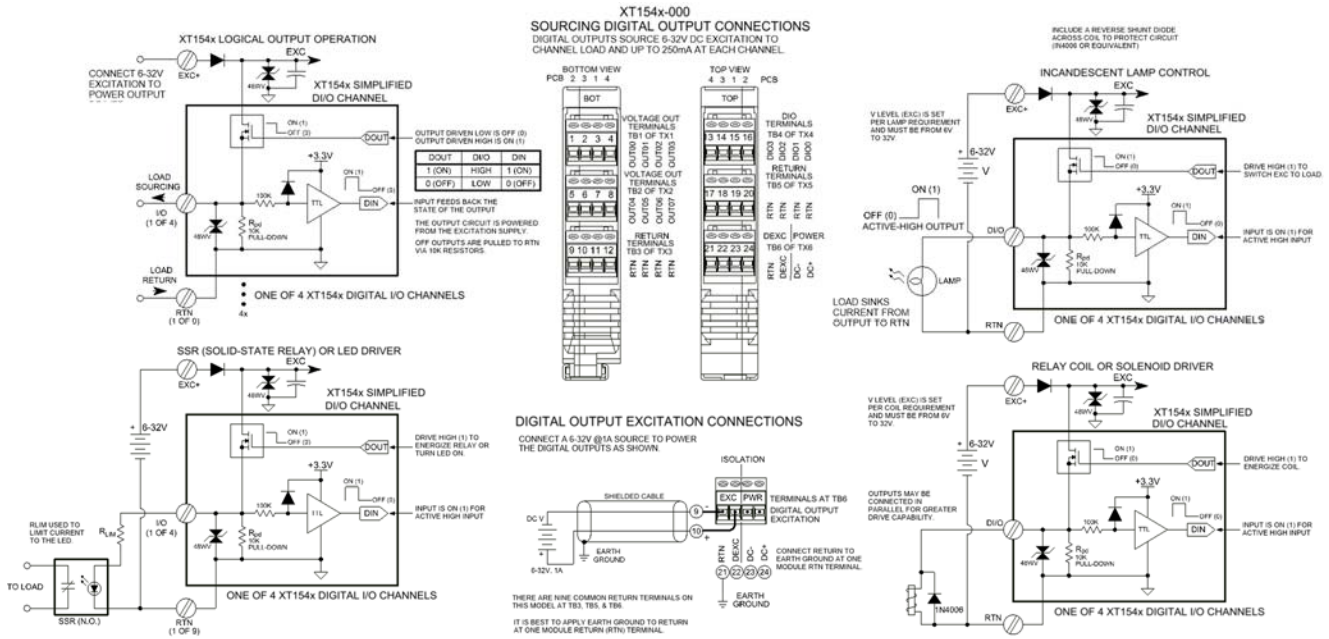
XT154x-000
SOURCING DIGITAL OUTPUT CONNECTIONS
DIGITAL OUTPUTS SOURCE 6-32V DC EXCITATION TO CHANNEL LOAD AND UP TO 250mA AT EACH CHANNEL.

XT154x LOGICAL OUTPUT OPERATION

CONNECT 6-32V EXCITATION TO POWER OUTPUT

EXC+
EXC
48WV
XT154x SIMPLIFIED DI/O CHANNEL
ON (1)
OFF (0)
DOUT
OUTPUT DRIVEN LOW IS OFF (0)
OUTPUT DRIVEN HIGH IS ON (1)

| DOUT | DI/O | DIN |
|---|---|---|
| 1 (ON) | HIGH | 1 (ON) |
| 0 (OFF) | LOW | 0 (OFF) |

+3.3V
100K
ON (1)
OFF (0)
TTL
DIN
INPUT FEEDS BACK THE STATE OF THE OUTPUT
THE OUTPUT CIRCUIT IS POWERED FROM THE EXCITATION SUPPLY.
OFF OUTPUTS ARE PULLED TO RTN VIA 10K RESISTORS.
LOAD SOURCING
I/O (1 OF 4)
48WV
Rpd 10K PULL-DOWN
LOAD RETURN
RTN (1 OF 0)
4x
ONE OF 4 XT154x DIGITAL I/O CHANNELS

BOTTOM VIEW
PCB 2 3 1 4
BOT
VOLTAGE OUT TERMINALS TB1 OF TX1
1 2 3 4
OUT00 OUT01 OUT02 OUT03
VOLTAGE OUT TERMINALS TB2 OF TX2
5 6 7 8
OUT04 OUT05 OUT06 OUT07
RETURN TERMINALS TB3 OF TX3
9 10 11 12
RTN RTN RTN RTN

TOP VIEW
4 3 1 2 PCB
TOP
DIO TERMINALS TB4 OF TX4
13 14 15 16
DIO3 DIO2 DIO1 DIO0
RETURN TERMINALS TB5 OF TX5
17 18 19 20
RTN RTN RTN RTN
DEXC POWER TB6 OF TX6
21 22 23 24
RTN DEXC DC- DC+

INCLUDE A REVERSE SHUNT DIODE ACROSS COIL TO PROTECT CIRCUIT (IN4006 OR EQUIVALENT)

INCANDESCENT LAMP CONTROL
EXC+
EXC
48WV
V LEVEL (EXC) IS SET PER LAMP REQUIREMENT AND MUST BE FROM 6V TO 32V.
XT154x SIMPLIFIED DI/O CHANNEL
+ 6-32V
V
ON (1)
OFF (0)
DOUT
DRIVE HIGH (1) TO SWITCH EXC TO LOAD.
ON (1)
OFF (0) ACTIVE-HIGH OUTPUT
+3.3V
DI/O
100K
TTL
ON (1)
OFF (0)
DIN
INPUT IS ON (1) FOR ACTIVE HIGH INPUT
48WV
Rpd 10K PULL-DOWN
LAMP
LOAD SINKS CURRENT FROM OUTPUT TO RTN
RTN
ONE OF 4 XT154x DIGITAL I/O CHANNELS

SSR (SOLID-STATE RELAY) OR LED DRIVER
EXC+
EXC
48WV
XT154x SIMPLIFIED DI/O CHANNEL
+ 6-32V
ON (1)
OFF (0)
DOUT
DRIVE HIGH (1) TO ENERGIZE RELAY OR TURN LED ON.
+3.3V
100K
ON (1)
OFF (0)
TTL
DIN
INPUT IS ON (1) FOR ACTIVE HIGH INPUT
RLIM USED TO LIMIT CURRENT TO THE LED.
RLIM
I/O (1 OF 4)
48WV
Rpd 10K PULL-DOWN
TO LOAD
SSR (N.O.)
RTN (1 OF 9)
ONE OF 4 XT154x DIGITAL I/O CHANNELS

DIGITAL OUTPUT EXCITATION CONNECTIONS
CONNECT A 6-32V @1A SOURCE TO POWER THE DIGITAL OUTPUTS AS SHOWN.
ISOLATION
SHIELDED CABLE
EXC PWR
TERMINALS AT TB6
DIGITAL OUTPUT EXCITATION
DC V
9
10
EARTH GROUND
6-32V, 1A
RTN DEXC DC- DC+
21 22 23 24
CONNECT RETURN TO EARTH GROUND AT ONE MODULE RTN TERMINAL.
EARTH GROUND
THERE ARE NINE COMMON RETURN TERMINALS ON THIS MODEL AT TB3, TB5, & TB6.
IT IS BEST TO APPLY EARTH GROUND TO RETURN AT ONE MODULE RETURN (RTN) TERMINAL.

RELAY COIL OR SOLENOID DRIVER
EXC+
EXC
48WV
V LEVEL (EXC) IS SET PER COIL REQUIREMENT AND MUST BE FROM 6V TO 32V.
XT154x SIMPLIFIED DI/O CHANNEL
+ 6-32V
V
ON (1)
OFF (0)
DOUT
DRIVE HIGH (1) TO ENERGIZE COIL.
OUTPUTS MAY BE CONNECTED IN PARALLEL FOR GREATER DRIVE CAPABILITY.
+3.3V
DI/O
100K
TTL
ON (1)
OFF (0)
DIN
INPUT IS ON (1) FOR ACTIVE HIGH INPUT
48WV
Rpd 10K PULL-DOWN
1N4006
RTN
ONE OF 4 XT154x DIGITAL I/O CHANNELS